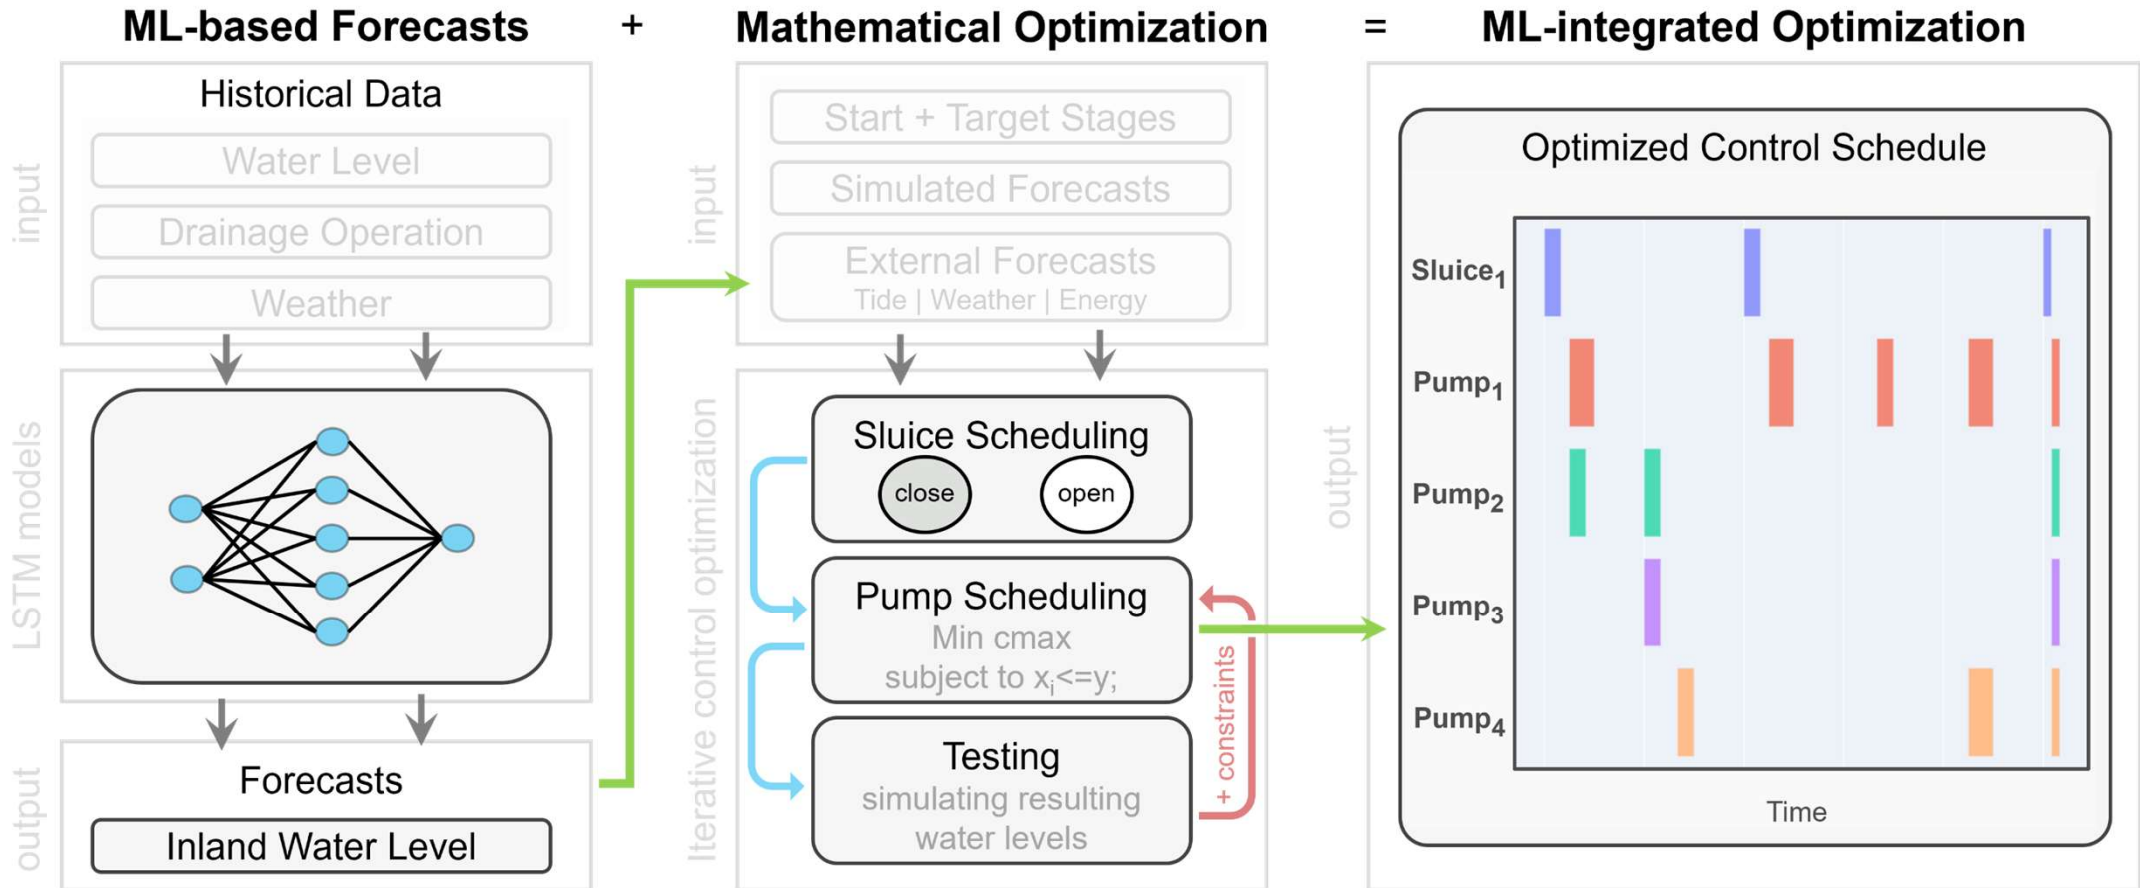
ML-based Forecasts + Mathematical Optimization = ML-integrated Optimization

input

Historical Data

Water Level

Drainage Operation

Weather

LSTM models

output

Forecasts

Inland Water Level

input

Start + Target Stages

Simulated Forecasts

External Forecasts
Tide | Weather | Energy

Iterative control optimization

Sluice Scheduling
close open

Pump Scheduling
Min cmax
subject to $x_i$<=y;

+ constraints

Testing
simulating resulting water levels

output

Optimized Control Schedule

Sluice$_1$

Pump$_1$

Pump$_2$

Pump$_3$

Pump$_4$

Time